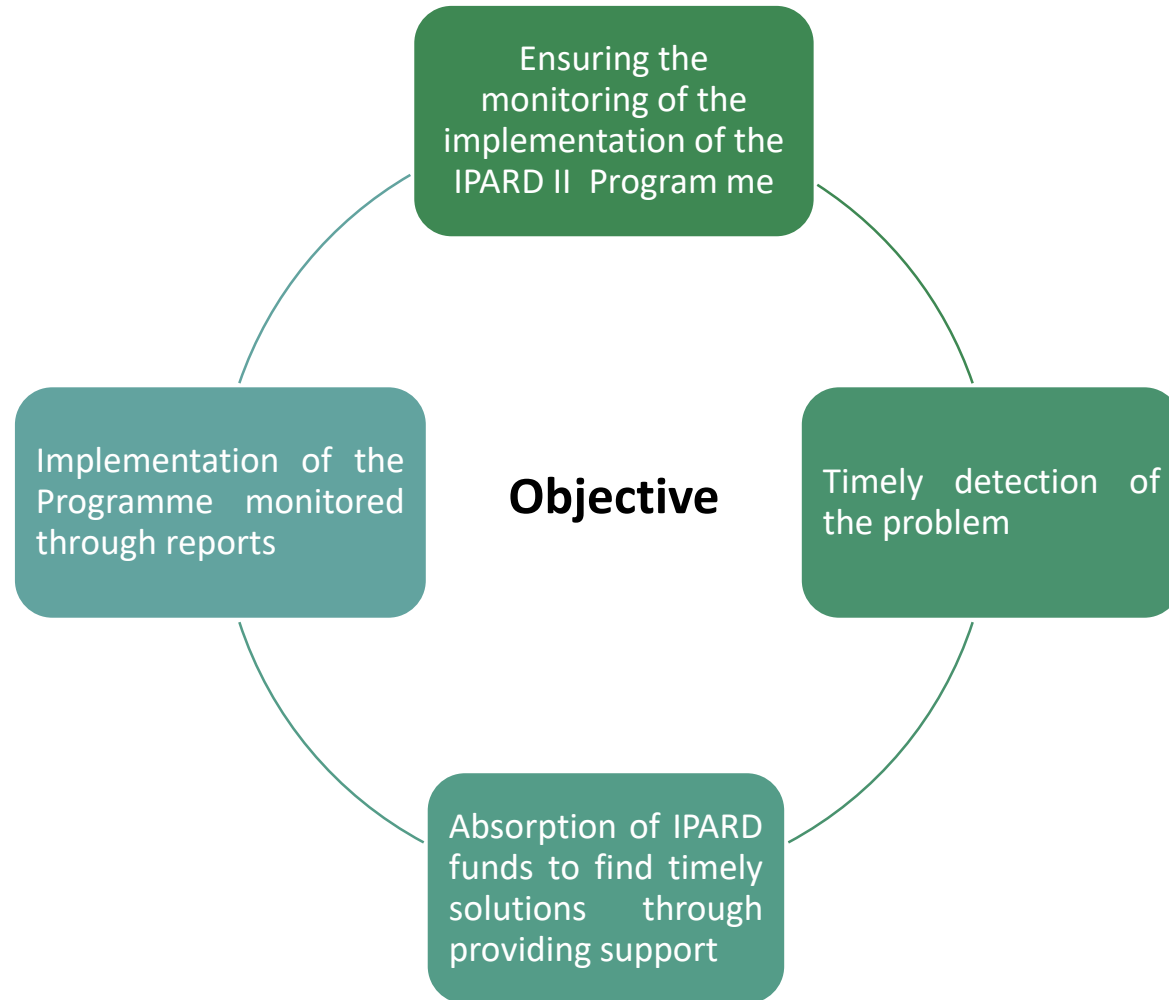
Ensuring the monitoring of the implementation of the IPARD II Program me

Implementation of the Programme monitored through reports

Objective

Timely detection of the problem

Absorption of IPARD funds to find timely solutions through providing support